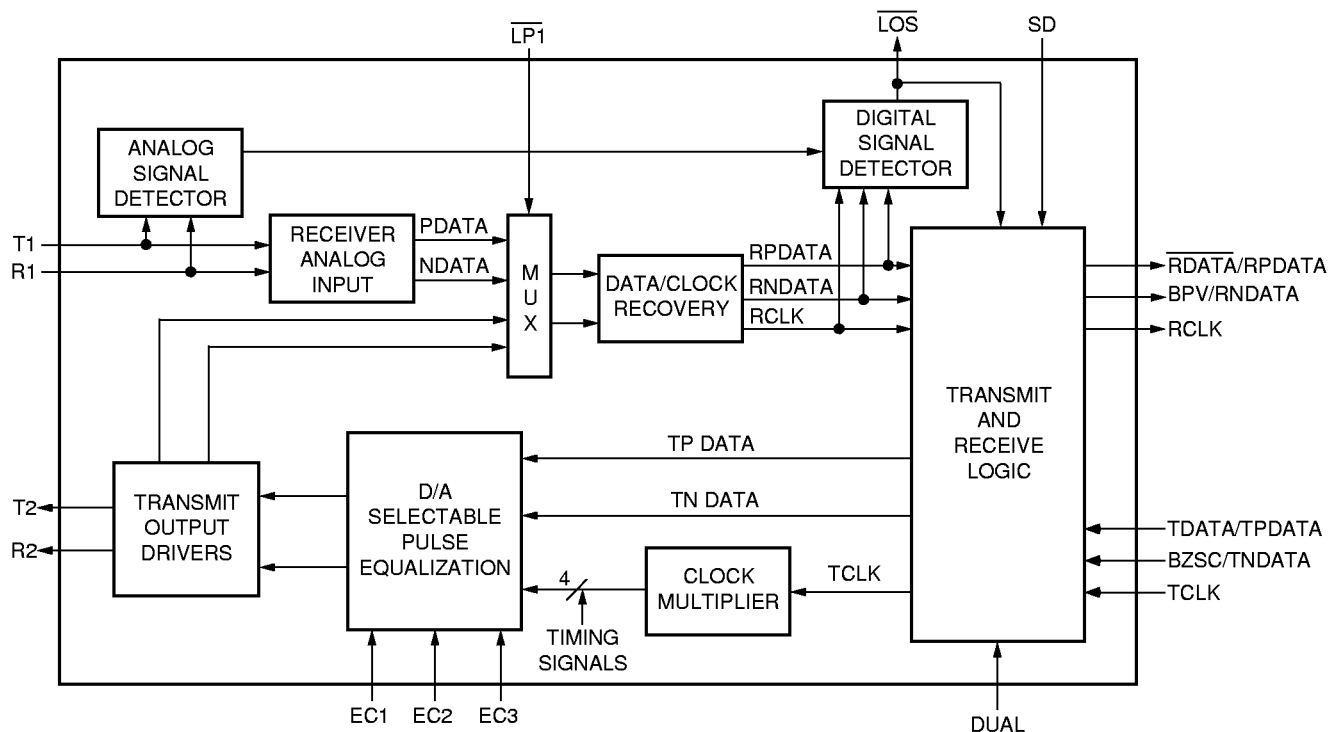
$\overline{LP1}$

$\overline{LOS}$

SD

ANALOG SIGNAL DETECTOR

DIGITAL SIGNAL DETECTOR

T1

R1

RECEIVER ANALOG INPUT

PDATA

NDATA

M U X

DATA/CLOCK RECOVERY

RPDATA

RNDATA

RCLK

$\overline{RDATA}$/RPDATA

BPV/RNDATA

RCLK

TRANSMIT AND RECEIVE LOGIC

TP DATA

TN DATA

T2

R2

TRANSMIT OUTPUT DRIVERS

D/A SELECTABLE PULSE EQUALIZATION

4

TIMING SIGNALS

CLOCK MULTIPLIER

TCLK

TDATA/TPDATA

BZSC/TNDATA

TCLK

EC1

EC2

EC3

DUAL